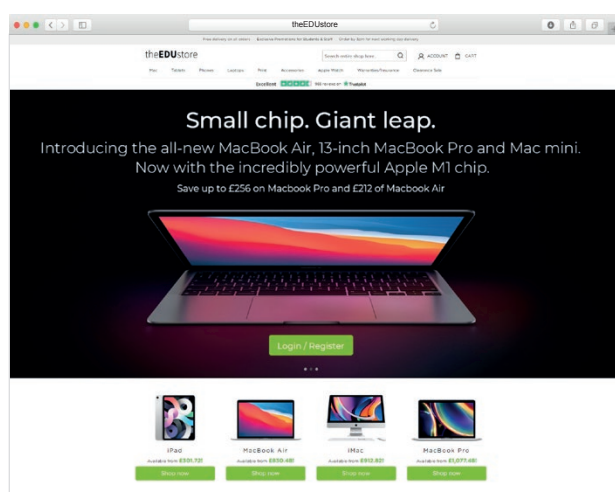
theEDUstore

Free delivery on all orders | Exclusive Promotions for Students & Staff | Order by 6pm for next working day delivery

theEDUstore

Search entire shop here... ACCOUNT CART

Mac Tablets Phones Laptops Print Accessories Apple Watch Warranties/Insurance Clearance Sale

Excellent Trustpilot

Small chip. Giant leap.

Introducing the all-new MacBook Air, 13-inch MacBook Pro and Mac mini. Now with the incredibly powerful Apple M1 chip.

Save up to £256 on Macbook Pro and £212 of Macbook Air

Login / Register

iPad
Available from £551.73!
Shop now

MacBook Air
Available from £835.48!
Shop now

iMac
Available from £912.82!
Shop now

MacBook Pro
Available from £1,077.48!
Shop now